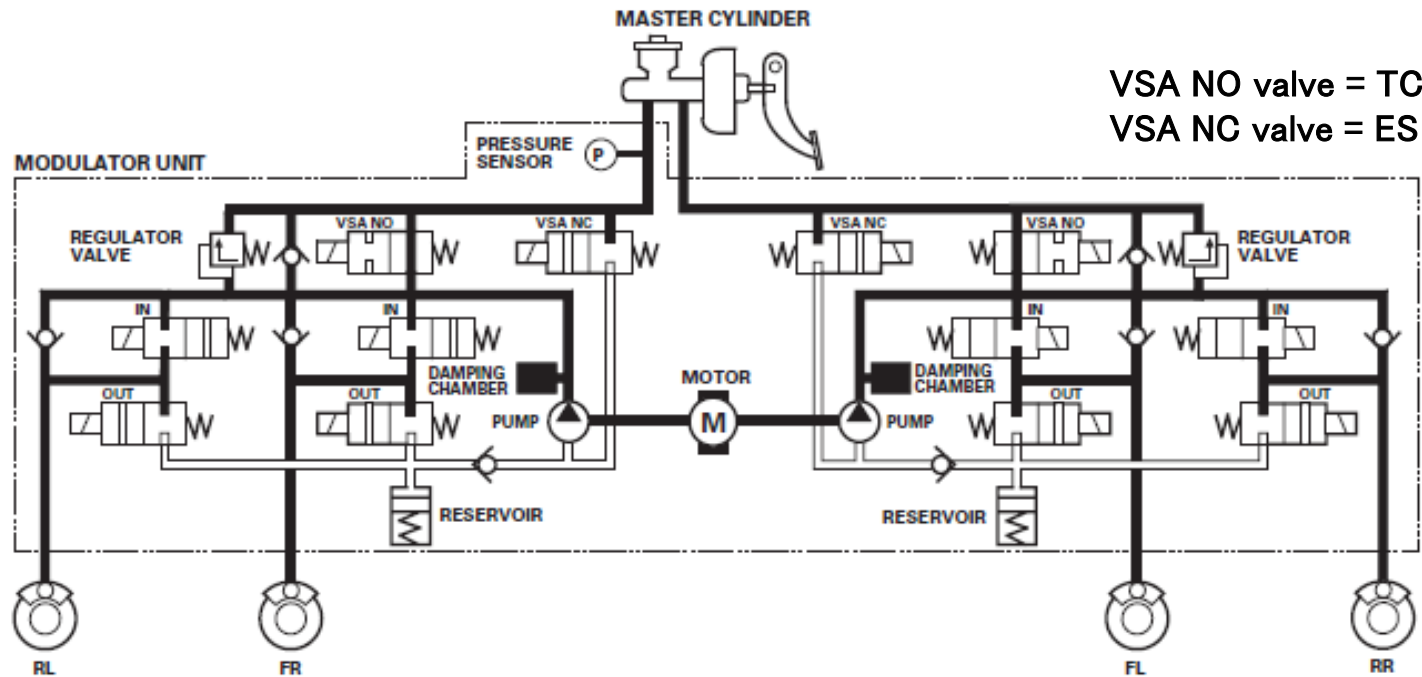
MASTER CYLINDER

VSA NO valve = TC
VSA NC valve = ES

PRESSURE SENSOR
P

MODULATOR UNIT

REGULATOR VALVE
VSA NO
VSA NC
VSA NC
VSA NO
REGULATOR VALVE

IN
IN
IN
IN

DAMPING CHAMBER
MOTOR
DAMPING CHAMBER

OUT
OUT
PUMP
M
PUMP
OUT
OUT

RESERVOIR
RESERVOIR

RL
FR
FL
RR